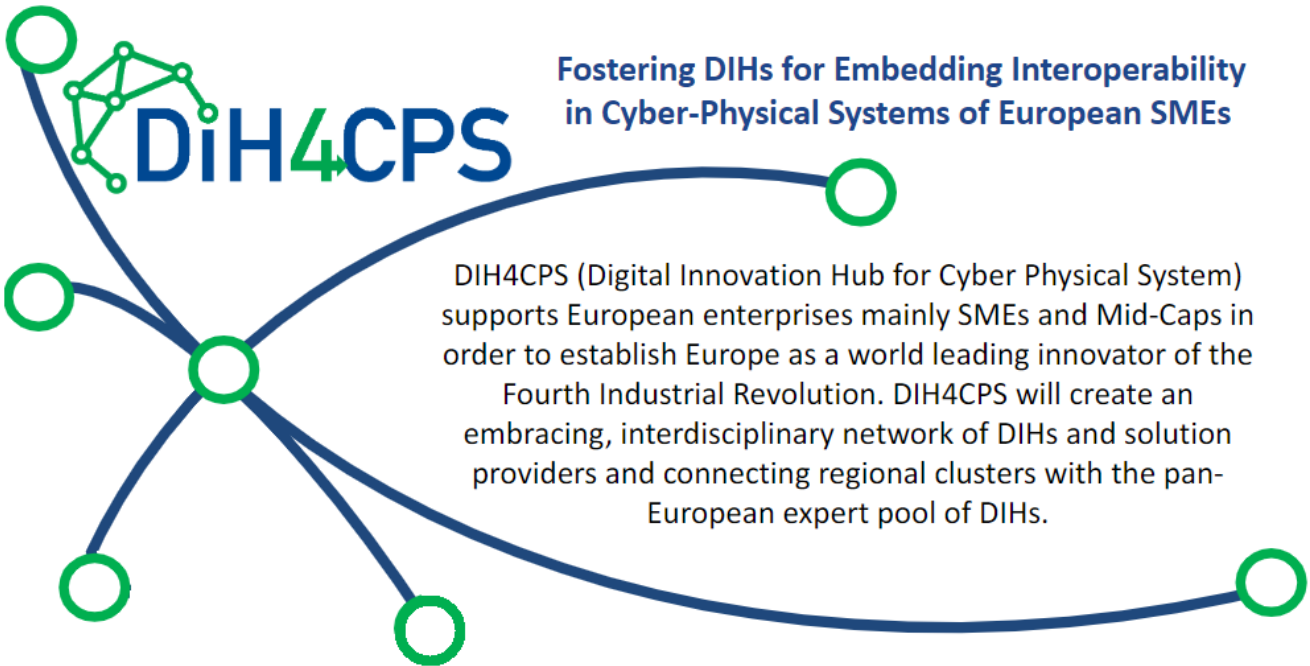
DiH4CPS

Fostering DIHs for Embedding Interoperability in Cyber-Physical Systems of European SMEs

DIH4CPS (Digital Innovation Hub for Cyber Physical System) supports European enterprises mainly SMEs and Mid-Caps in order to establish Europe as a world leading innovator of the Fourth Industrial Revolution. DIH4CPS will create an embracing, interdisciplinary network of DIHs and solution providers and connecting regional clusters with the pan-European expert pool of DIHs.